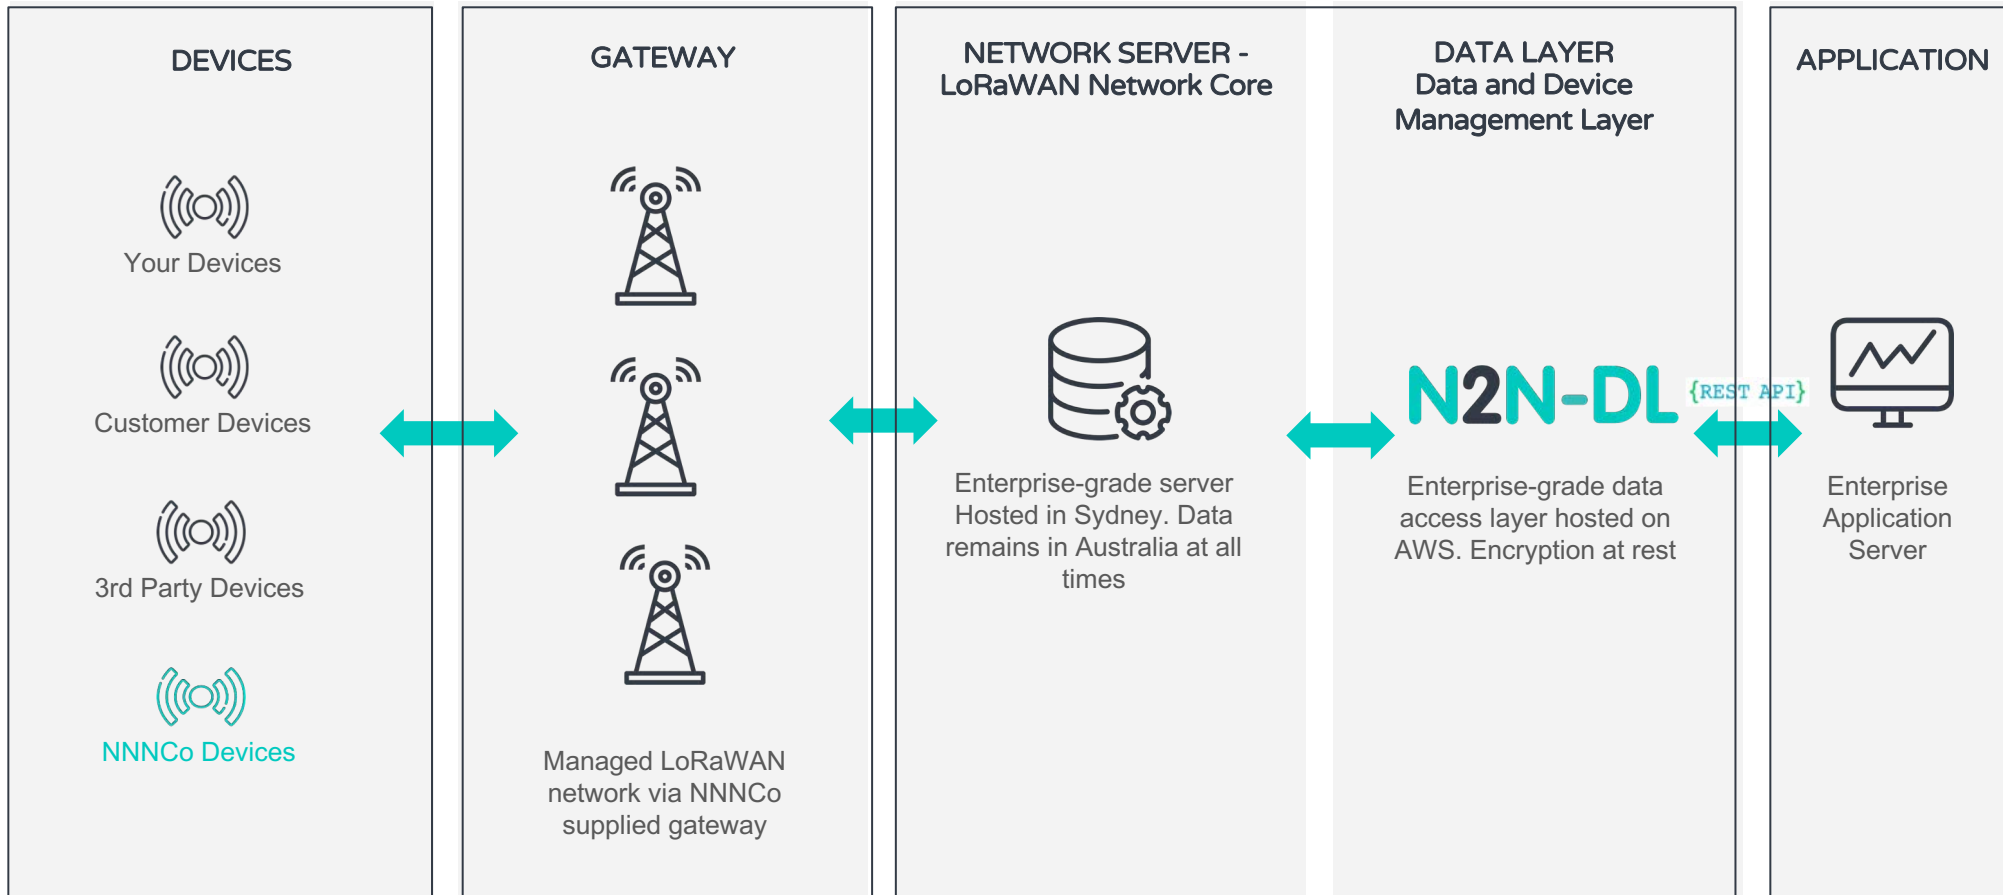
DEVICES

Your Devices

Customer Devices

3rd Party Devices

NNNCo Devices

GATEWAY

Managed LoRaWAN network via NNNCo supplied gateway

NETWORK SERVER - LoRaWAN Network Core

Enterprise-grade server Hosted in Sydney. Data remains in Australia at all times

DATA LAYER Data and Device Management Layer

N2N-DL

{REST API}

Enterprise-grade data access layer hosted on AWS. Encryption at rest

APPLICATION

Enterprise Application Server